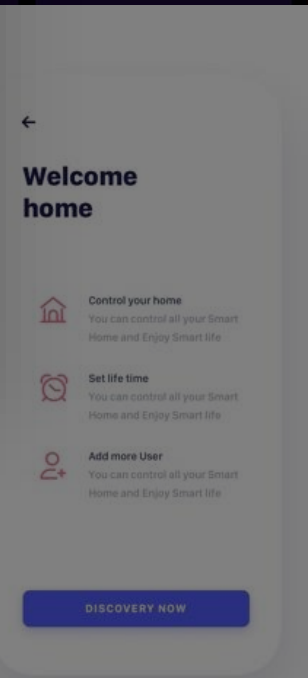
←

Welcome home

Control your home
You can control all your Smart Home and Enjoy Smart life

Set life time
You can control all your Smart Home and Enjoy Smart life

Add more User
You can control all your Smart Home and Enjoy Smart life

DISCOVERY NOW